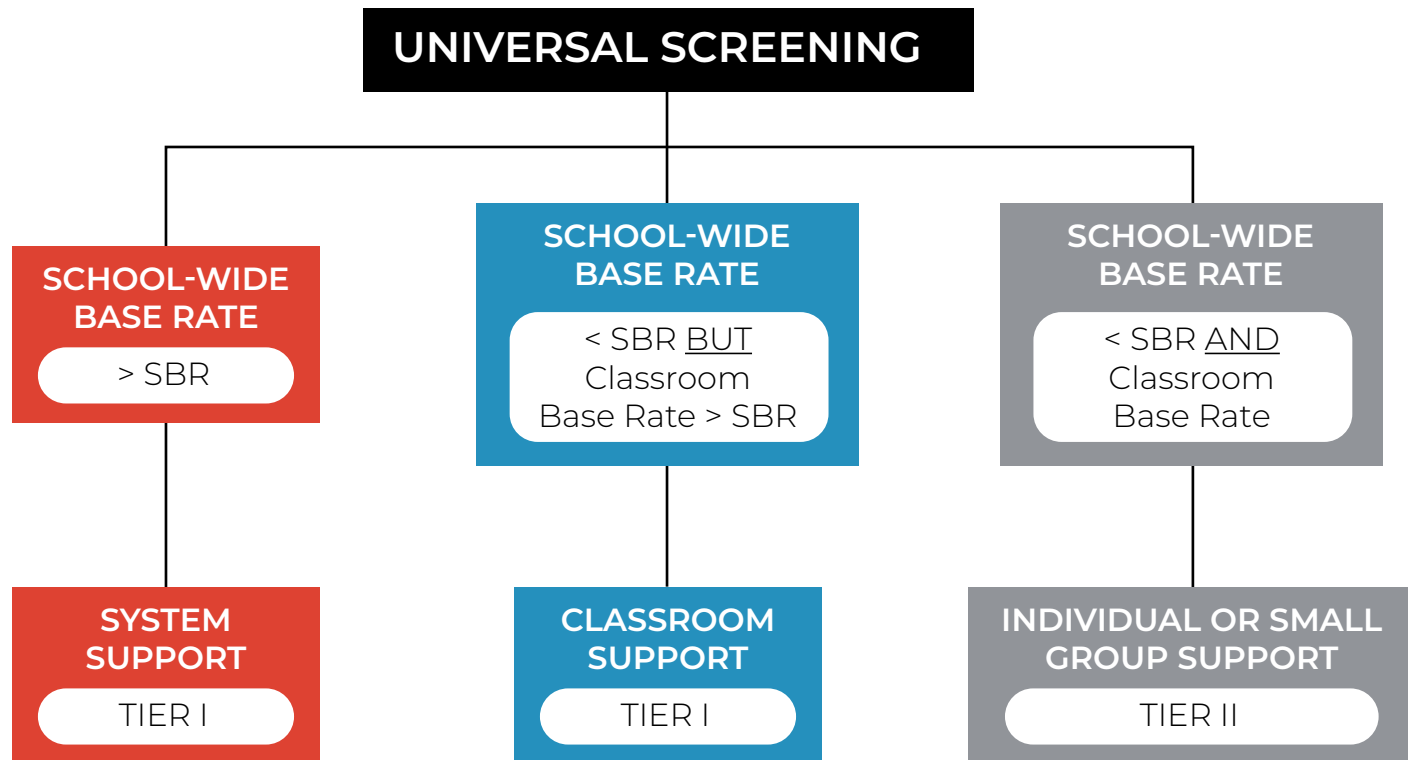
UNIVERSAL SCREENING

SCHOOL-WIDE BASE RATE

> SBR

SCHOOL-WIDE BASE RATE

< SBR BUT Classroom Base Rate > SBR

SCHOOL-WIDE BASE RATE

< SBR AND Classroom Base Rate

SYSTEM SUPPORT

TIER I

CLASSROOM SUPPORT

TIER I

INDIVIDUAL OR SMALL GROUP SUPPORT

TIER II